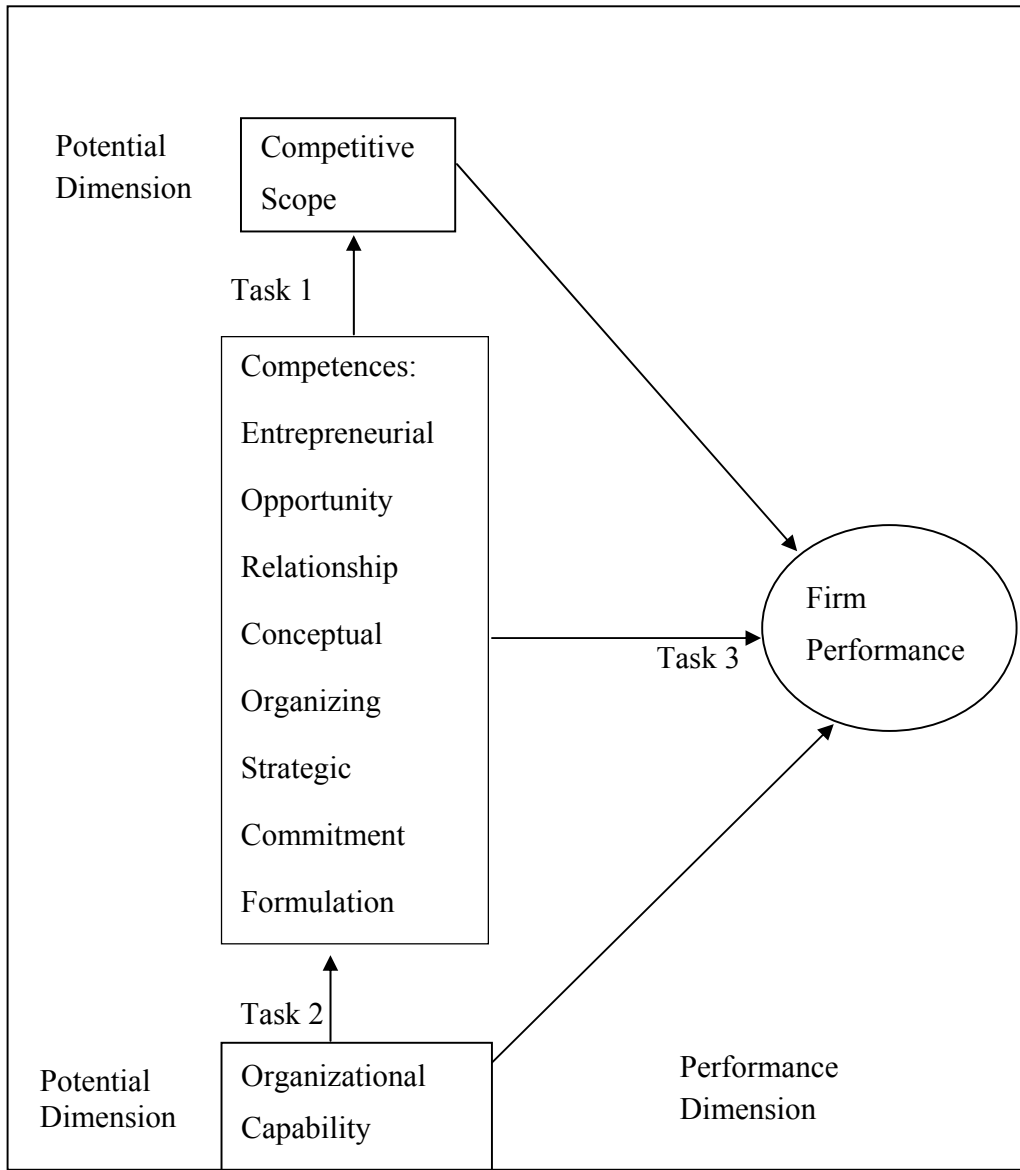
Potential Dimension

Competitive Scope

Task 1

Competences:
Entrepreneurial
Opportunity
Relationship
Conceptual
Organizing
Strategic
Commitment
Formulation

Task 3

Firm Performance

Task 2

Potential Dimension

Organizational Capability

Performance Dimension